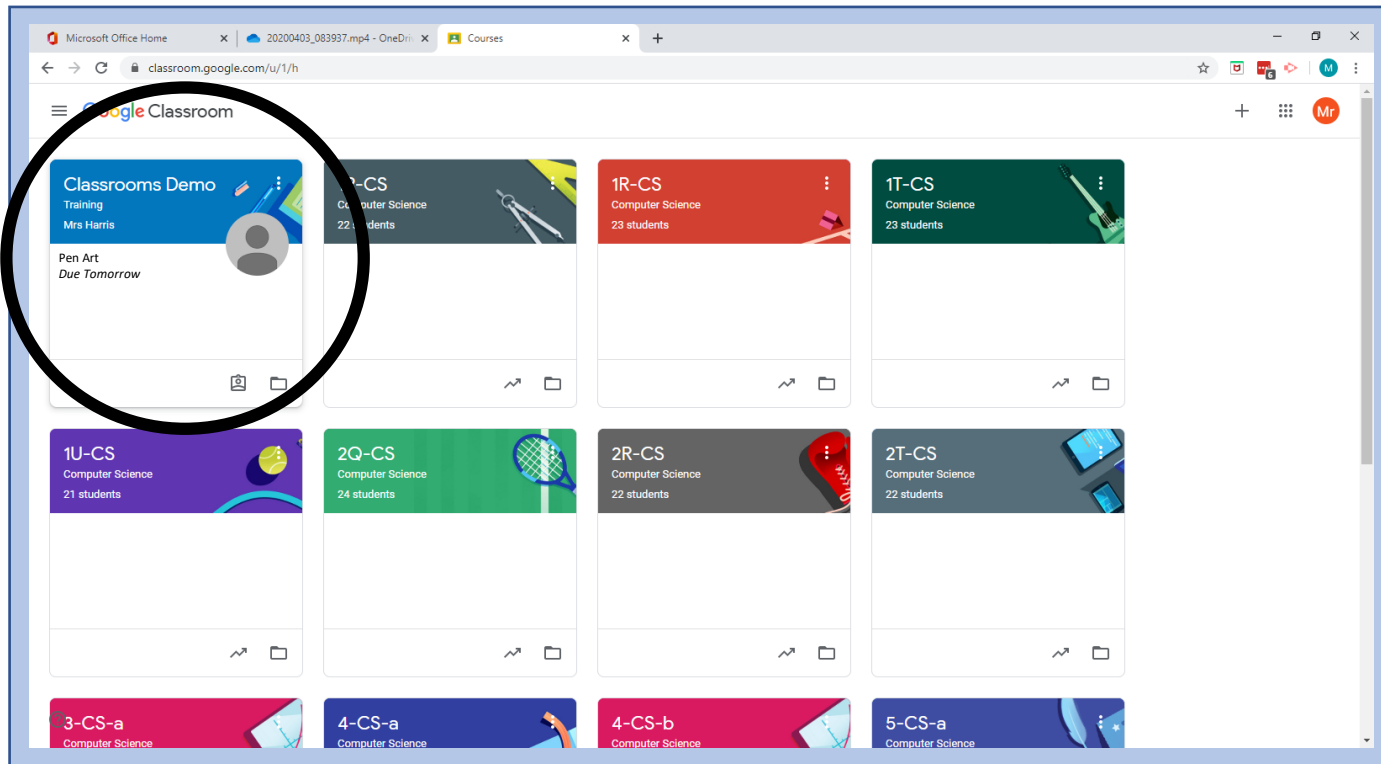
Microsoft Office Home
20200403_083937.mp4 - OneDriv
Courses

classroom.google.com/u/1/h

M

Google Classroom

Mr

Classrooms Demo
Training
Mrs Harris
Pen Art
Due Tomorrow

2P-CS
Computer Science
22 students

1R-CS
Computer Science
23 students

1T-CS
Computer Science
23 students

1U-CS
Computer Science
21 students

2Q-CS
Computer Science
24 students

2R-CS
Computer Science
22 students

2T-CS
Computer Science
22 students

3-CS-a
Computer Science

4-CS-a
Computer Science

4-CS-b
Computer Science

5-CS-a
Computer Science